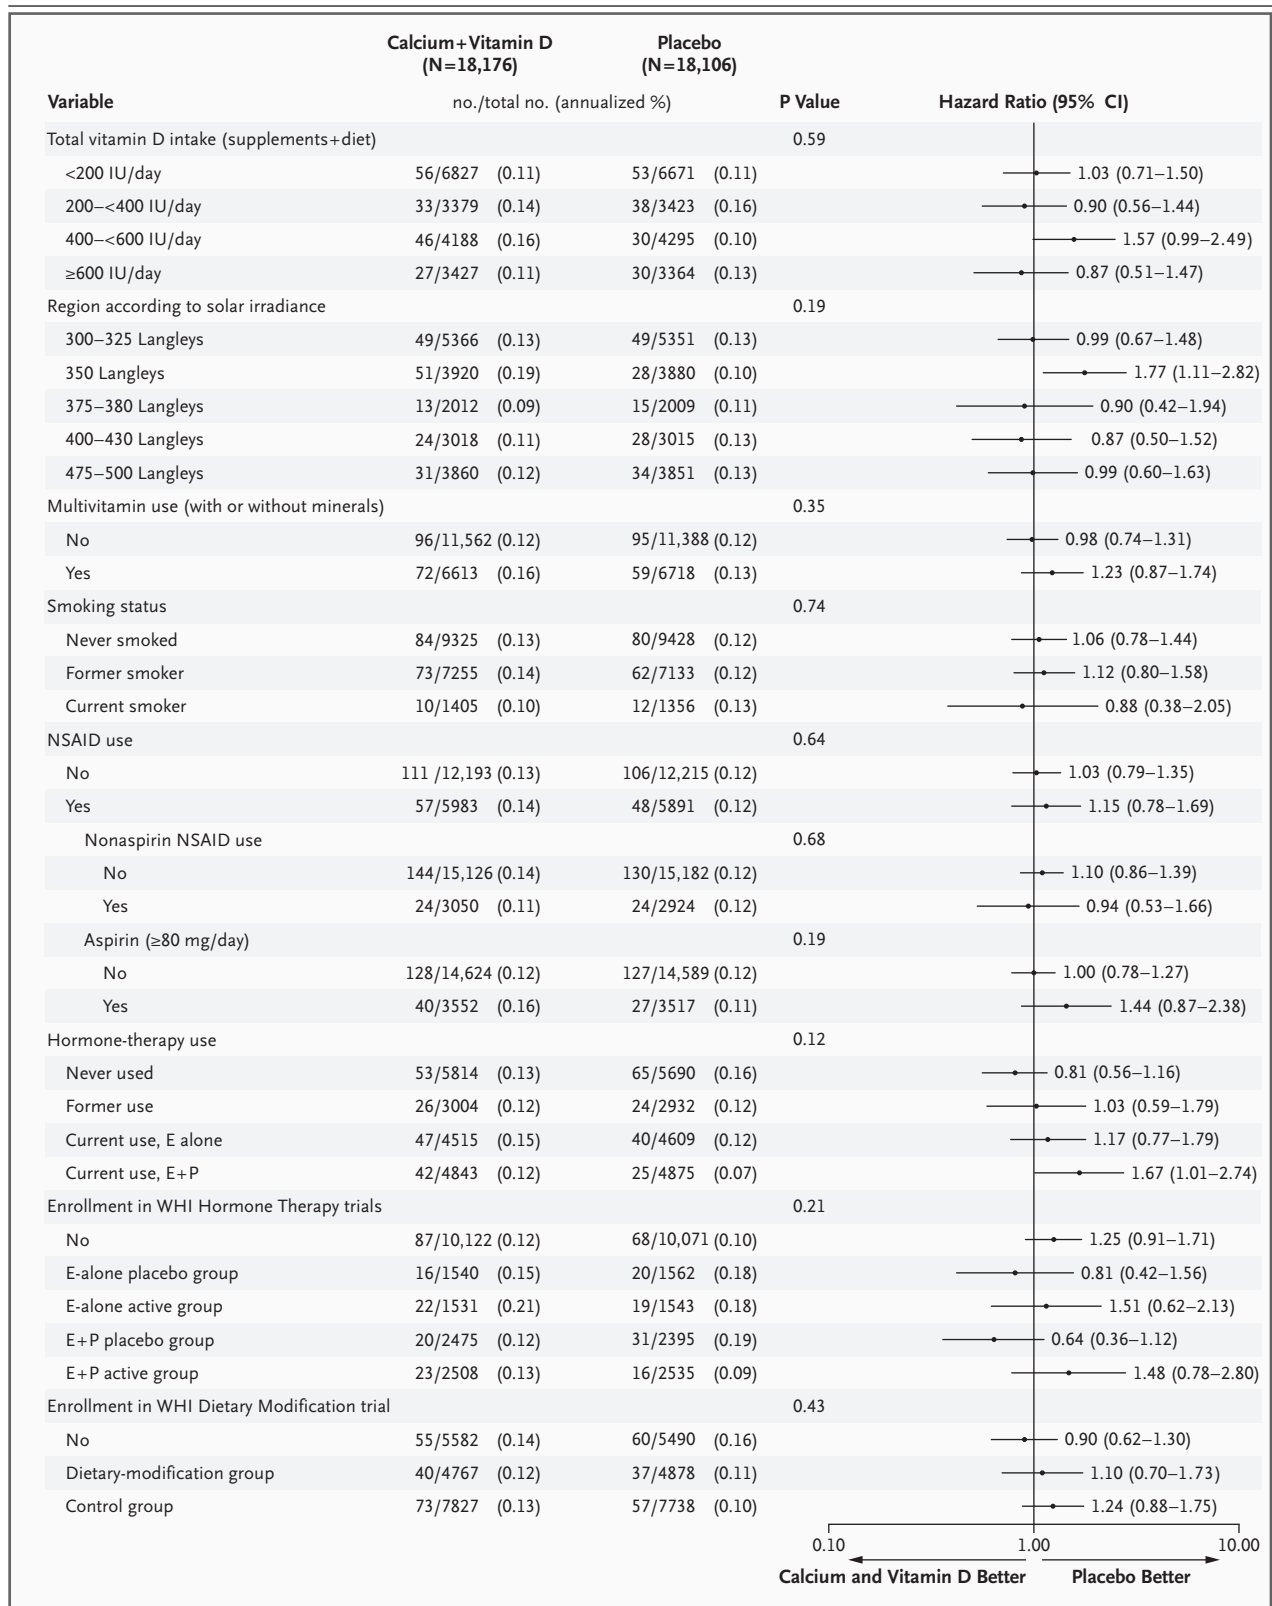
| Variable | Calcium+Vitamin D (N=18,176) | Placebo (N=18,106) | P Value | Hazard Ratio (95% CI) |
|---|---|---|---|---|
| | no./total no. (annualized %) | | | |
| Total vitamin D intake (supplements+diet) | | | 0.59 | |
| <200 IU/day | 56/6827 (0.11) | 53/6671 (0.11) | | 1.03 (0.71–1.50) |
| 200–<400 IU/day | 33/3379 (0.14) | 38/3423 (0.16) | | 0.90 (0.56–1.44) |
| 400–<600 IU/day | 46/4188 (0.16) | 30/4295 (0.10) | | 1.57 (0.99–2.49) |
| ≥600 IU/day | 27/3427 (0.11) | 30/3364 (0.13) | | 0.87 (0.51–1.47) |
| Region according to solar irradiance | | | 0.19 | |
| 300–325 Langleys | 49/5366 (0.13) | 49/5351 (0.13) | | 0.99 (0.67–1.48) |
| 350 Langleys | 51/3920 (0.19) | 28/3880 (0.10) | | 1.77 (1.11–2.82) |
| 375–380 Langleys | 13/2012 (0.09) | 15/2009 (0.11) | | 0.90 (0.42–1.94) |
| 400–430 Langleys | 24/3018 (0.11) | 28/3015 (0.13) | | 0.87 (0.50–1.52) |
| 475–500 Langleys | 31/3860 (0.12) | 34/3851 (0.13) | | 0.99 (0.60–1.63) |
| Multivitamin use (with or without minerals) | | | 0.35 | |
| No | 96/11,562 (0.12) | 95/11,388 (0.12) | | 0.98 (0.74–1.31) |
| Yes | 72/6613 (0.16) | 59/6718 (0.13) | | 1.23 (0.87–1.74) |
| Smoking status | | | 0.74 | |
| Never smoked | 84/9325 (0.13) | 80/9428 (0.12) | | 1.06 (0.78–1.44) |
| Former smoker | 73/7255 (0.14) | 62/7133 (0.12) | | 1.12 (0.80–1.58) |
| Current smoker | 10/1405 (0.10) | 12/1356 (0.13) | | 0.88 (0.38–2.05) |
| NSAID use | | | 0.64 | |
| No | 111 /12,193 (0.13) | 106/12,215 (0.12) | | 1.03 (0.79–1.35) |
| Yes | 57/5983 (0.14) | 48/5891 (0.12) | | 1.15 (0.78–1.69) |
| Nonaspirin NSAID use | | | 0.68 | |
| No | 144/15,126 (0.14) | 130/15,182 (0.12) | | 1.10 (0.86–1.39) |
| Yes | 24/3050 (0.11) | 24/2924 (0.12) | | 0.94 (0.53–1.66) |
| Aspirin (≥80 mg/day) | | | 0.19 | |
| No | 128/14,624 (0.12) | 127/14,589 (0.12) | | 1.00 (0.78–1.27) |
| Yes | 40/3552 (0.16) | 27/3517 (0.11) | | 1.44 (0.87–2.38) |
| Hormone-therapy use | | | 0.12 | |
| Never used | 53/5814 (0.13) | 65/5690 (0.16) | | 0.81 (0.56–1.16) |
| Former use | 26/3004 (0.12) | 24/2932 (0.12) | | 1.03 (0.59–1.79) |
| Current use, E alone | 47/4515 (0.15) | 40/4609 (0.12) | | 1.17 (0.77–1.79) |
| Current use, E+P | 42/4843 (0.12) | 25/4875 (0.07) | | 1.67 (1.01–2.74) |
| Enrollment in WHI Hormone Therapy trials | | | 0.21 | |
| No | 87/10,122 (0.12) | 68/10,071 (0.10) | | 1.25 (0.91–1.71) |
| E-alone placebo group | 16/1540 (0.15) | 20/1562 (0.18) | | 0.81 (0.42–1.56) |
| E-alone active group | 22/1531 (0.21) | 19/1543 (0.18) | | 1.51 (0.62–2.13) |
| E+P placebo group | 20/2475 (0.12) | 31/2395 (0.19) | | 0.64 (0.36–1.12) |
| E+P active group | 23/2508 (0.13) | 16/2535 (0.09) | | 1.48 (0.78–2.80) |
| Enrollment in WHI Dietary Modification trial | | | 0.43 | |
| No | 55/5582 (0.14) | 60/5490 (0.16) | | 0.90 (0.62–1.30) |
| Dietary-modification group | 40/4767 (0.12) | 37/4878 (0.11) | | 1.10 (0.70–1.73) |
| Control group | 73/7827 (0.13) | 57/7738 (0.10) | | 1.24 (0.88–1.75) |

0.10 1.00 10.00
Calcium and Vitamin D Better Placebo Better